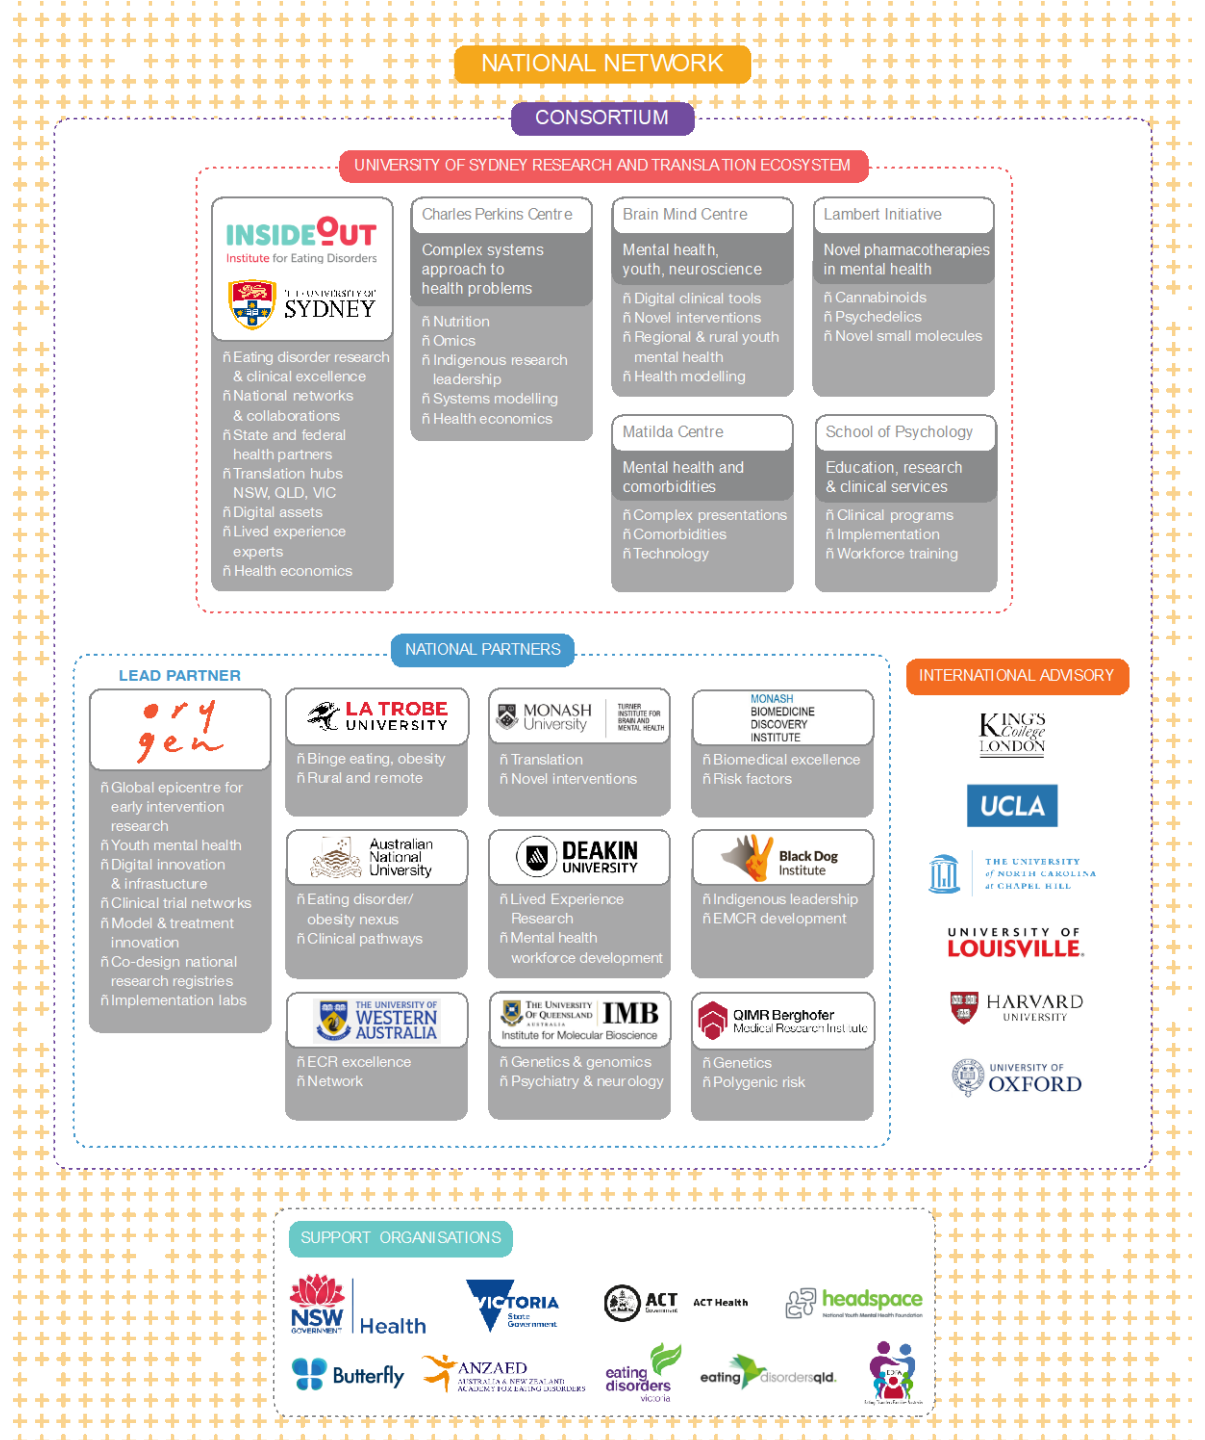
NATIONAL NETWORK

CONSORTIUM

UNIVERSITY OF SYDNEY RESEARCH AND TRANSLA TION ECOSYSTEM

INSIDE OUT Institute for Eating Disorders

THE UNIVERSITY OF SYDNEY

ñ Eating disorder research & clinical excellence
ñ National networks & collaborations
ñ State and federal health partners
ñ Translation hubs NSW, QLD, VIC
ñ Digital assets
ñ Lived experience experts
ñ Health economics

Charles Perkins Centre

Complex systems approach to health problems

ñ Nutrition
ñ Omics
ñ Indigenous research leadership
ñ Systems modelling
ñ Health economics

Brain Mind Centre

Mental health, youth, neuroscience

ñ Digital clinical tools
ñ Novel interventions
ñ Regional & rural youth mental health
ñ Health modelling

Lambert Initiative

Novel pharmacotherapies in mental health

ñ Cannabinoids
ñ Psychedelics
ñ Novel small molecules

Matilda Centre

Mental health and comorbidities

ñ Complex presentations
ñ Comorbidities
ñ Technology

School of Psychology

Education, research & clinical services

ñ Clinical programs
ñ Implementation
ñ Workforce training

NATIONAL PARTNERS

LEAD PARTNER

orygen

ñ Global epicentre for early intervention research
ñ Youth mental health
ñ Digital innovation & infrastucture
ñ Clinical trial networks
ñ Model & treatment innovation
ñ Co-design national research registries
ñ Implementation labs

LA TROBE UNIVERSITY

ñ Binge eating, obesity
ñ Rural and remote

MONASH University

TURNER INSTITUTE FOR BRAIN AND MENTAL HEALTH

ñ Translation
ñ Novel interventions

MONASH BIOMEDICINE DISCOVERY INSTITUTE

ñ Biomedical excellence
ñ Risk factors

Australian National University

ñ Eating disorder/ obesity nexus
ñ Clinical pathways

DEAKIN UNIVERSITY

ñ Lived Experience Research
ñ Mental health workforce development

Black Dog Institute

ñ Indigenous leadership
ñ EMCR development

THE UNIVERSITY OF WESTERN AUSTRALIA

ñ ECR excellence
ñ Network

The University Of Queensland AUSTRALIA IMB Institute for Molecular Bioscience

ñ Genetics & genomics
ñ Psychiatry & neurology

QIMR Berghofer Medical Research Institute

ñ Genetics
ñ Polygenic risk

INTERNATIONAL ADVISORY

KING'S College LONDON

UCLA

THE UNIVERSITY of NORTH CAROLINA at CHAPEL HILL

UNIVERSITY OF LOUISVILLE.

HARVARD UNIVERSITY

UNIVERSITY OF OXFORD

SUPPORT ORGANISATIONS

NSW GOVERNMENT Health

VICTORIA State Government

ACT Government ACT Health

headspace National Youth Mental Health Foundation

Butterfly

ANZAED AUSTRALIA & NEW ZEALAND ACADEMY FOR EATING DISORDERS

eating disorders victoria

eating disordersqld